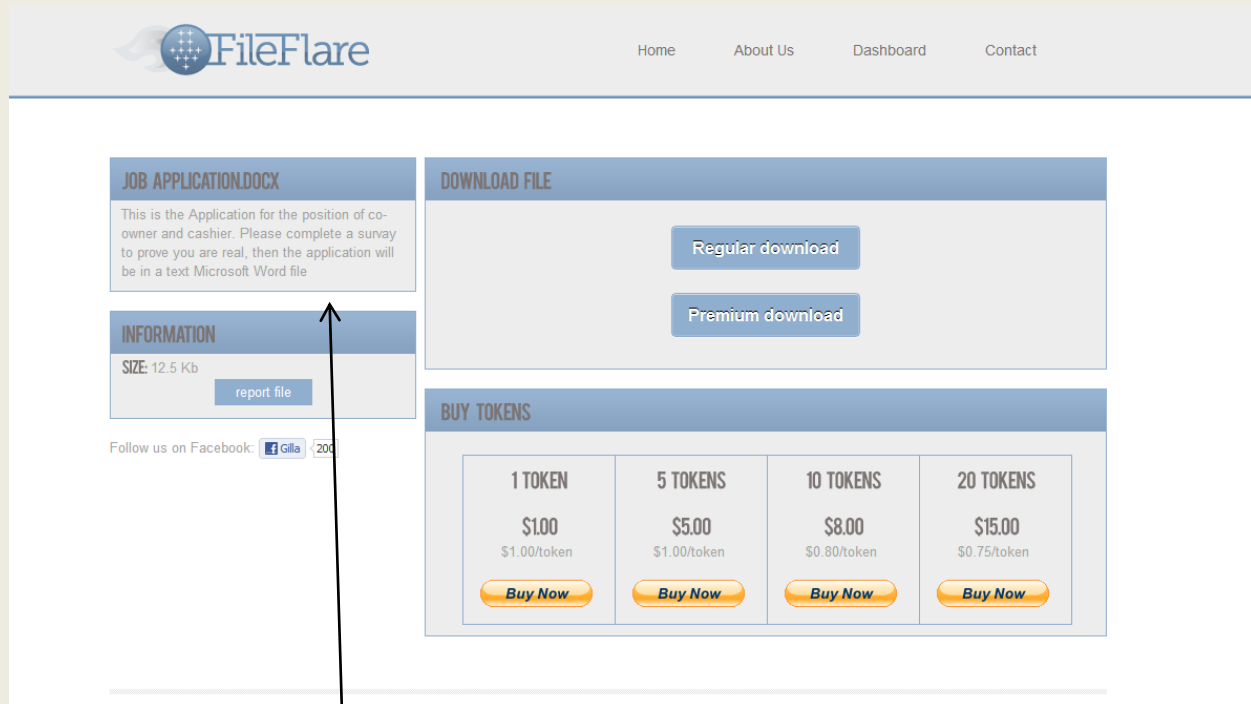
FileFlare

Home About Us Dashboard Contact

JOB APPLICATION.DOCX

This is the Application for the position of co-owner and cashier. Please complete a survay to prove you are real, then the application will be in a text Microsoft Word file

INFORMATION

SIZE: 12.5 Kb

report file

Follow us on Facebook: Gilla 200

DOWNLOAD FILE

Regular download

Premium download

BUY TOKENS

| 1 TOKEN | 5 TOKENS | 10 TOKENS | 20 TOKENS |
|---|---|---|---|
| \$1.00 | \$5.00 | \$8.00 | \$15.00 |
| \$1.00/token | \$1.00/token | \$0.80/token | \$0.75/token |
| Buy Now | Buy Now | Buy Now | Buy Now |